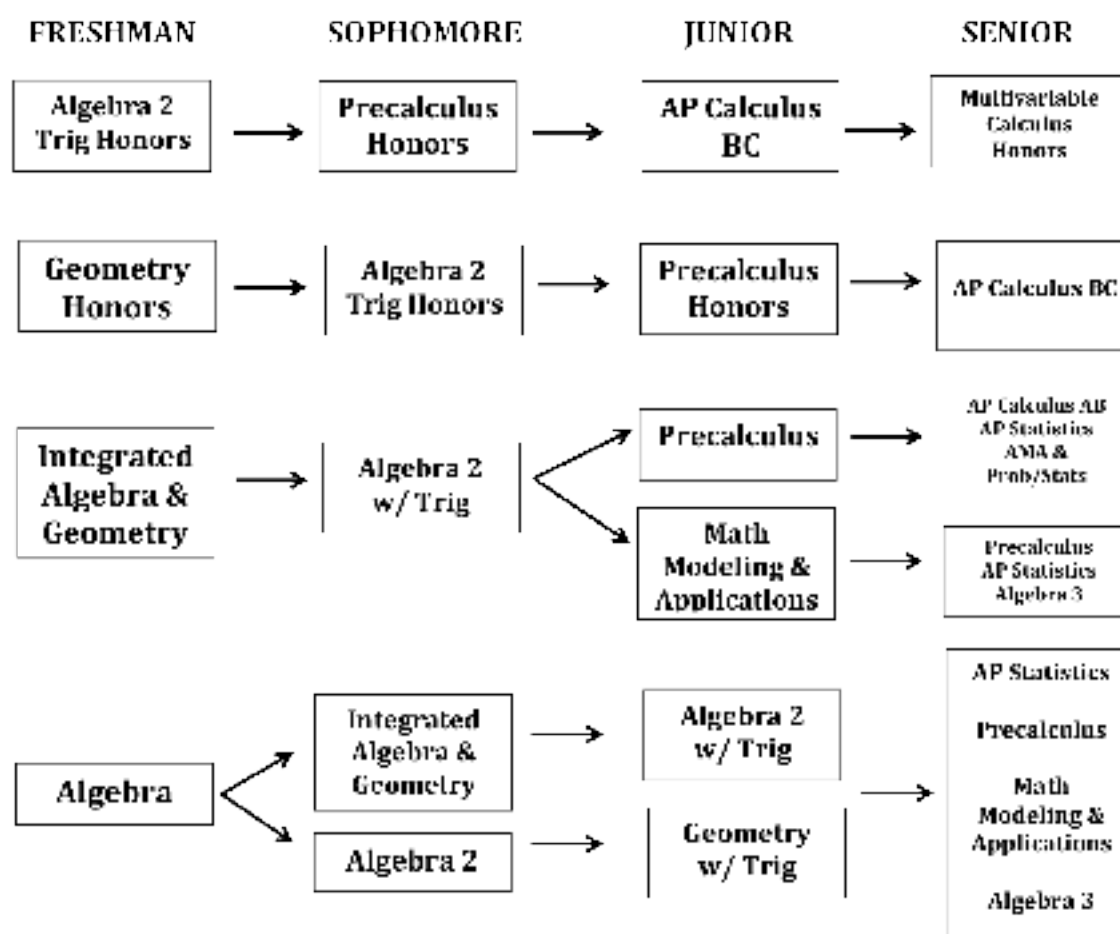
FRESHMAN

SOPHOMORE

JUNIOR

SENIOR

Algebra 2 Trig Honors

Precalculus Honors

AP Calculus BC

Multivariable Calculus Honors

Geometry Honors

Algebra 2 Trig Honors

Precalculus Honors

AP Calculus BC

Integrated Algebra & Geometry

Algebra 2 w/ Trig

Precalculus

AP Calculus AB
AP Statistics
AMA &
Prob/Stats

Math Modeling & Applications

Precalculus
AP Statistics
Algebra 3

Algebra

Integrated Algebra & Geometry

Algebra 2

Algebra 2 w/ Trig

Geometry w/ Trig

AP Statistics

Precalculus

Math Modeling & Applications

Algebra 3